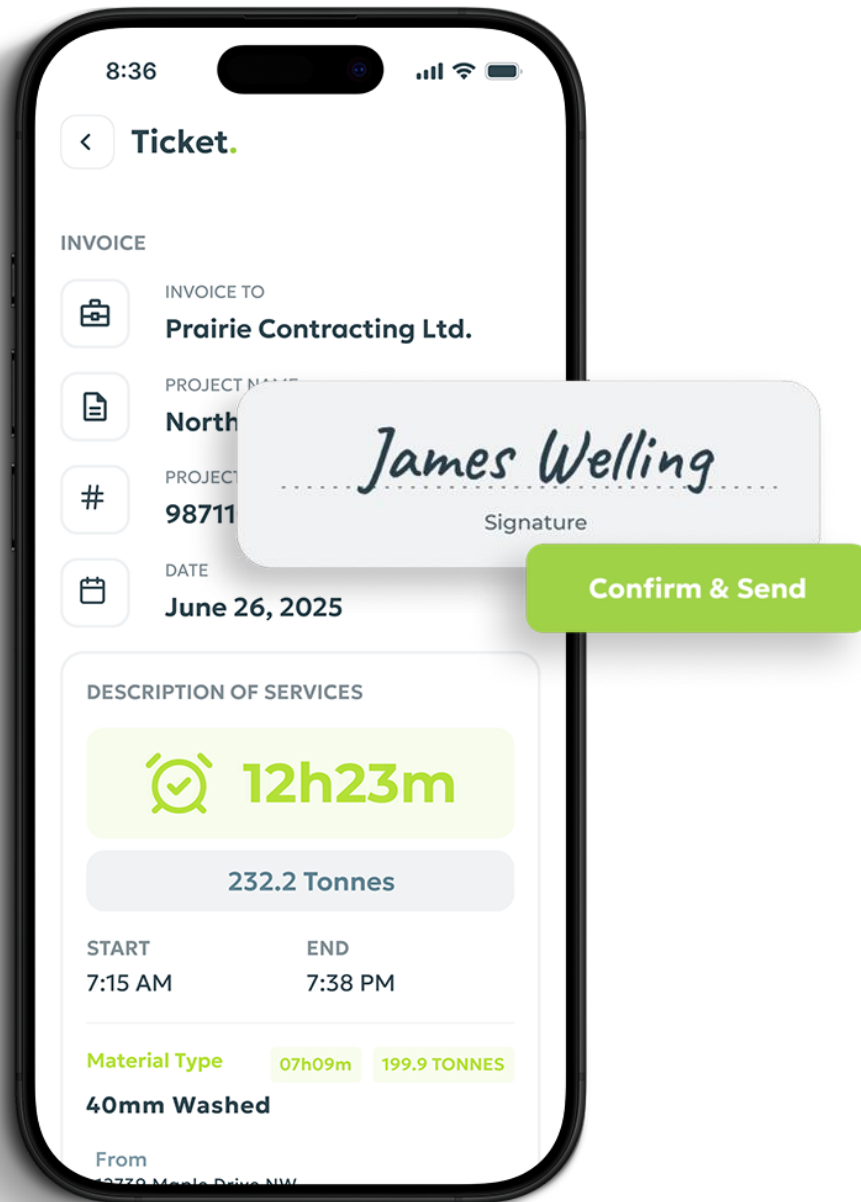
8:36

Ticket.

INVOICE

INVOICE TO
Prairie Contracting Ltd.

PROJECT NAME
North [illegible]

PROJECT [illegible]
98711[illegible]

DATE
June 26, 2025

James Welling
Signature

Confirm & Send

DESCRIPTION OF SERVICES

12h23m

232.2 Tonnes

START
7:15 AM

END
7:38 PM

Material Type 07h09m 199.9 TONNES
40mm Washed

From
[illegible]